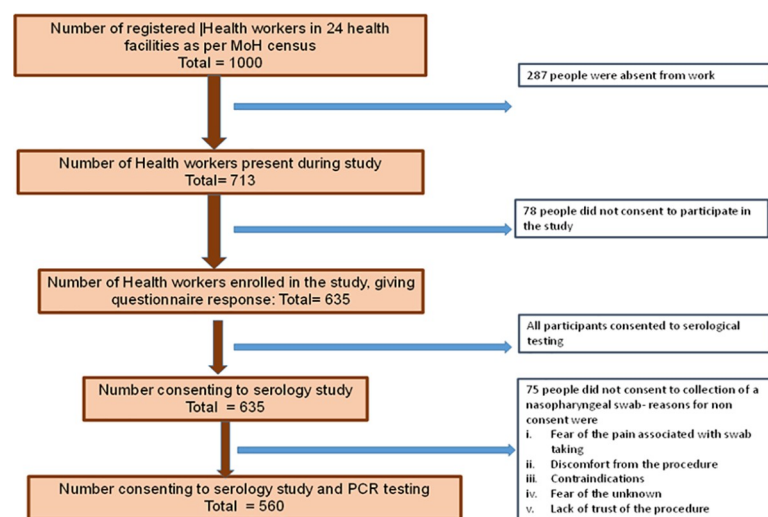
Number of registered |Health workers in 24 health facilities as per MoH census
Total = 1000

287 people were absent from work

Number of Health workers present during study
Total= 713

78 people did not consent to participate in the study

Number of Health workers enrolled in the study, giving questionnaire response: Total= 635

All participants consented to serological testing

Number consenting to serology study
Total = 635

75 people did not consent to collection of a nasopharyngeal swab- reasons for non consent were
i. Fear of the pain associated with swab taking
ii. Discomfort from the procedure
iii. Contraindications
iv. Fear of the unknown
v. Lack of trust of the procedure

Number consenting to serology study and PCR testing
Total = 560